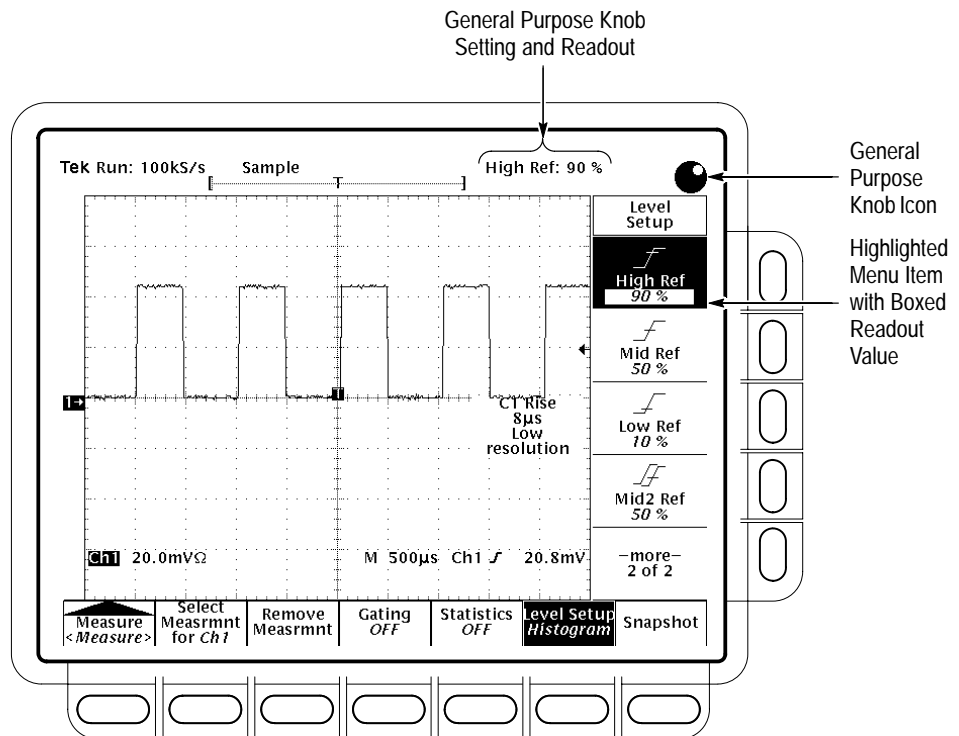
General Purpose Knob Setting and Readout

Tek Run: 100kS/s Sample

High Ref: 90 %

General Purpose Knob Icon

Level Setup

High Ref
90 %

Highlighted Menu Item with Boxed Readout Value

Mid Ref
50 %

Low Ref
10 %

Mid2 Ref
50 %

–more–
2 of 2

C1 Rise
8µs
Low resolution

1→

T

Ch1 20.0mVΩ

M 500µs Ch1 ʃ 20.8mV

Measure
<Measure>

Select Measrmnt for Ch1

Remove Measrmnt

Gating
OFF

Statistics
OFF

Level Setup
Histogram

Snapshot